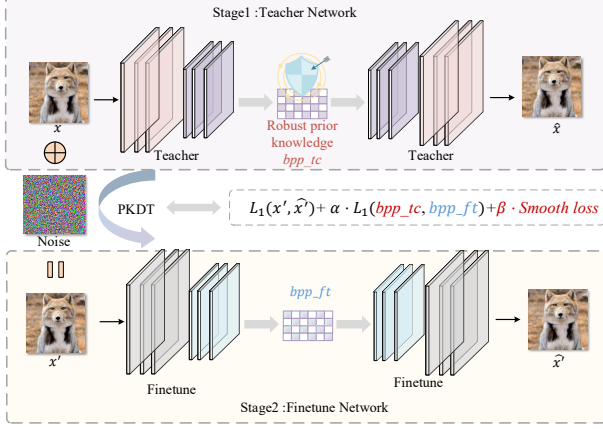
Stage1 :Teacher Network

$x$

$\oplus$

Teacher

Robust prior knowledge
$bpp\_tc$

Teacher

$\hat{x}$

Noise

PKDT

$L_1(x', \widehat{x'}) + \alpha \cdot L_1(bpp\_tc, bpp\_ft) + \beta \cdot Smooth\ loss$

$bpp\_ft$

$x'$

Finetune

Finetune

$\widehat{x'}$

Stage2 :Finetune Network